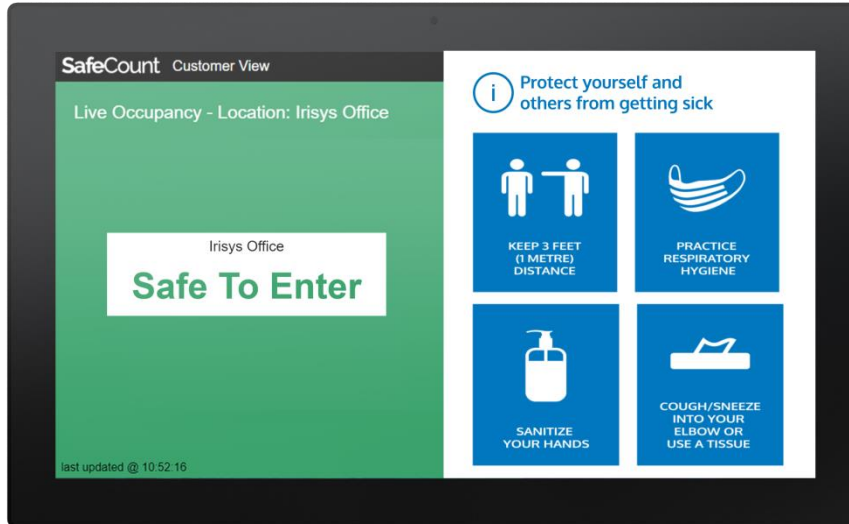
SafeCount Customer View

Live Occupancy - Location: Irisys Office

Irisys Office

Safe To Enter

last updated @ 10:52:16

i Protect yourself and others from getting sick

KEEP 3 FEET (1 METRE) DISTANCE

PRACTICE RESPIRATORY HYGIENE

SANITIZE YOUR HANDS

COUGH/SNEEZE INTO YOUR ELBOW OR USE A TISSUE